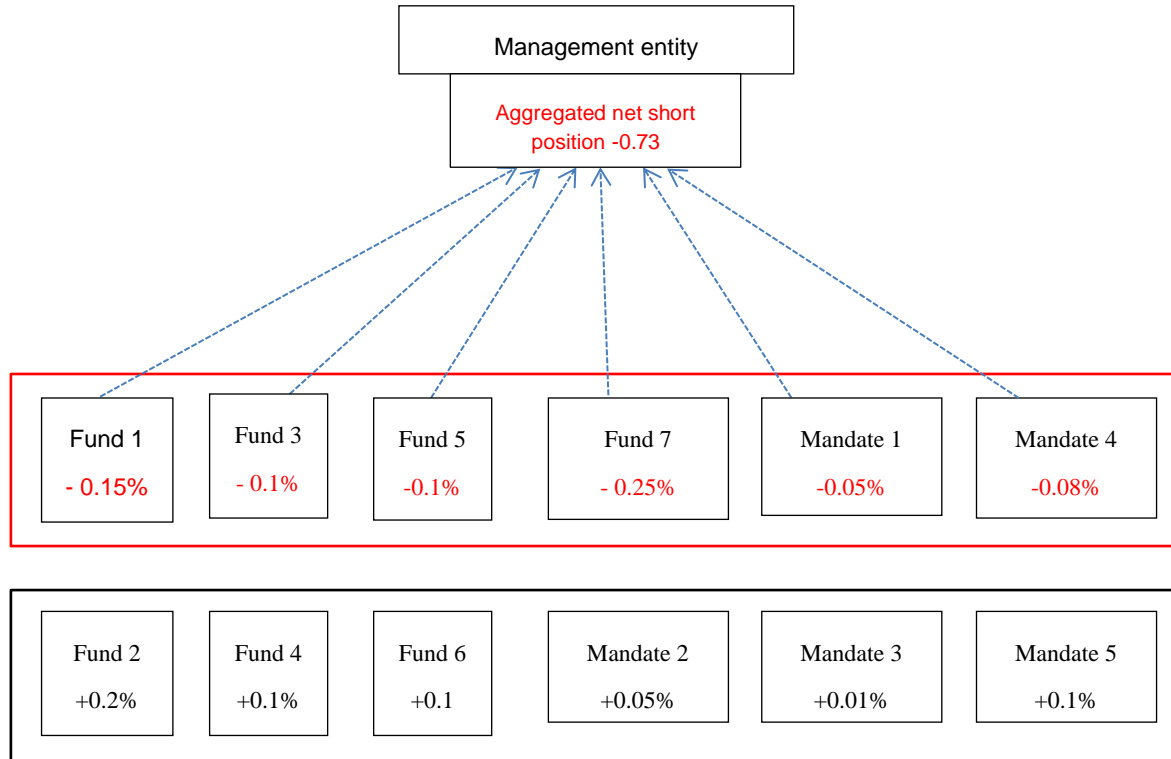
Management entity

Aggregated net short position -0.73

Fund 1
- 0.15%

Fund 3
- 0.1%

Fund 5
-0.1%

Fund 7
- 0.25%

Mandate 1
-0.05%

Mandate 4
-0.08%

Fund 2
+0.2%

Fund 4
+0.1%

Fund 6
+0.1

Mandate 2
+0.05%

Mandate 3
+0.01%

Mandate 5
+0.1%